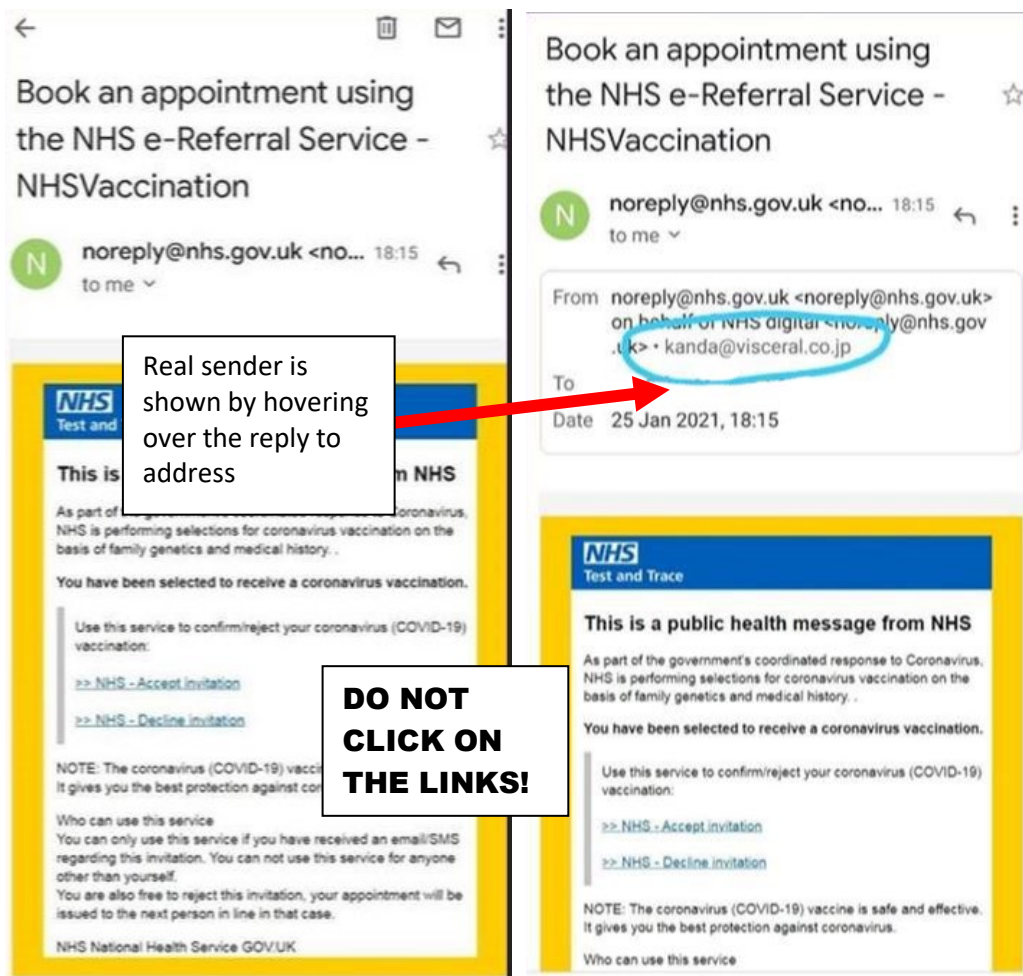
Book an appointment using the NHS e-Referral Service - NHSVaccination

noreply@nhs.gov.uk <no... 18:15
to me

NHS
Test and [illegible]

This is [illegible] m NHS

As part of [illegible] oronavirus, NHS is performing selections for coronavirus vaccination on the basis of family genetics and medical history. .

You have been selected to receive a coronavirus vaccination.

Use this service to confirm/reject your coronavirus (COVID-19) vaccination:

>> NHS - Accept invitation

>> NHS - Decline invitation

NOTE: The coronavirus (COVID-19) vacci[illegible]
It gives you the best protection against cor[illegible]

Who can use this service
You can only use this service if you have received an email/SMS regarding this invitation. You can not use this service for anyone other than yourself.
You are also free to reject this invitation, your appointment will be issued to the next person in line in that case.

NHS National Health Service GOV.UK

Real sender is shown by hovering over the reply to address

DO NOT CLICK ON THE LINKS!

Book an appointment using the NHS e-Referral Service - NHSVaccination

noreply@nhs.gov.uk <no... 18:15
to me

From noreply@nhs.gov.uk <noreply@nhs.gov.uk> on behalf of NHS digital <noreply@nhs.gov.uk> • kanda@visceral.co.jp
To
Date 25 Jan 2021, 18:15

NHS
Test and Trace

This is a public health message from NHS

As part of the government's coordinated response to Coronavirus, NHS is performing selections for coronavirus vaccination on the basis of family genetics and medical history. .

You have been selected to receive a coronavirus vaccination.

Use this service to confirm/reject your coronavirus (COVID-19) vaccination:

>> NHS - Accept invitation

>> NHS - Decline invitation

NOTE: The coronavirus (COVID-19) vaccine is safe and effective. It gives you the best protection against coronavirus.

Who can use this service